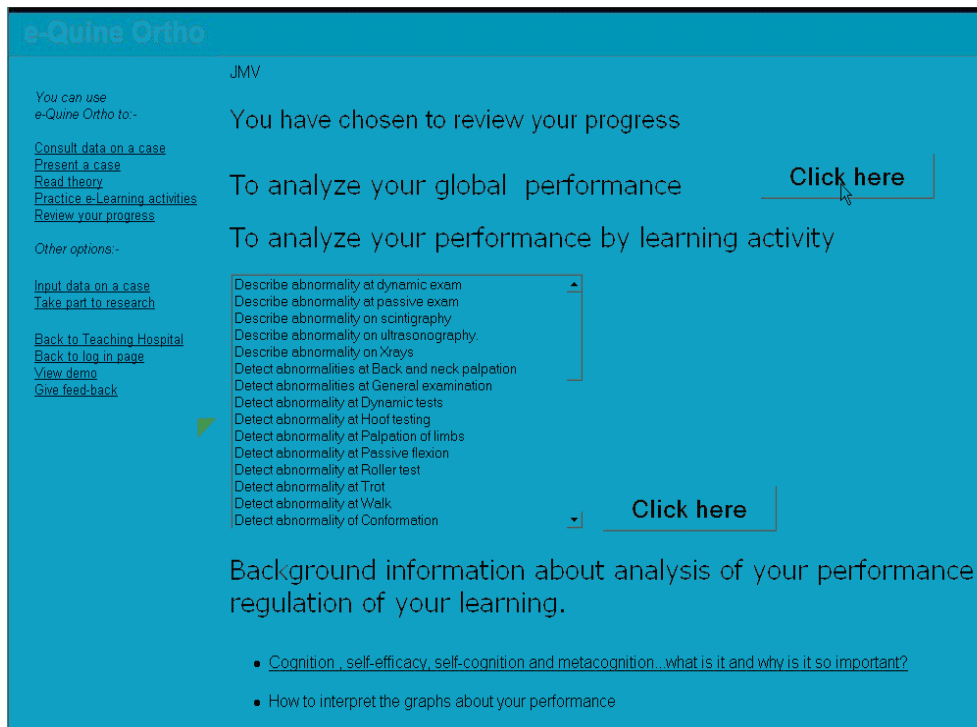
e-Quine Ortho

You can use e-Quine Ortho to:-

Consult data on a case
Present a case
Read theory
Practice e-Learning activities
Review your progress

Other options:-

Input data on a case
Take part to research

Back to Teaching Hospital
Back to log in page
View demo
Give feed-back

JMV

You have chosen to review your progress

To analyze your global performance

Click here

To analyze your performance by learning activity

Describe abnormality at dynamic exam
Describe abnormality at passive exam
Describe abnormality on scintigraphy
Describe abnormality on ultrasonography.
Describe abnormality on Xrays
Detect abnormalities at Back and neck palpation
Detect abnormalities at General examination
Detect abnormality at Dynamic tests
Detect abnormality at Hoof testing
Detect abnormality at Palpation of limbs
Detect abnormality at Passive flexion
Detect abnormality at Roller test
Detect abnormality at Trot
Detect abnormality at Walk
Detect abnormality of Conformation

Click here

Background information about analysis of your performance regulation of your learning.

• Cognition , self-efficacy, self-cognition and metacognition...what is it and why is it so important?

• How to interpret the graphs about your performance